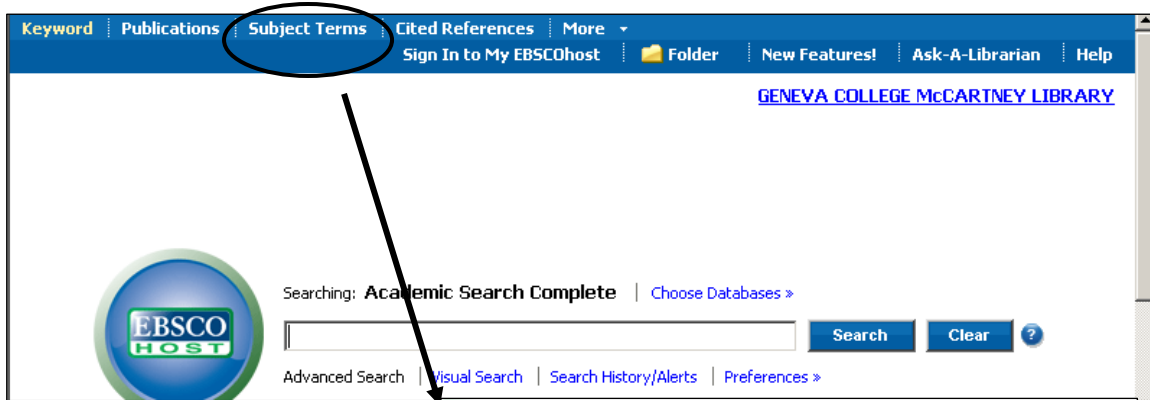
Keyword | Publications | Subject Terms | Cited References | More

Sign In to My EBSCOhost | Folder | New Features! | Ask-A-Librarian | Help

GENEVA COLLEGE McCARTNEY LIBRARY

EBSCO HOST

Searching: Academic Search Complete | Choose Databases »

Search Clear ?

Advanced Search | Visual Search | Search History/Alerts | Preferences »